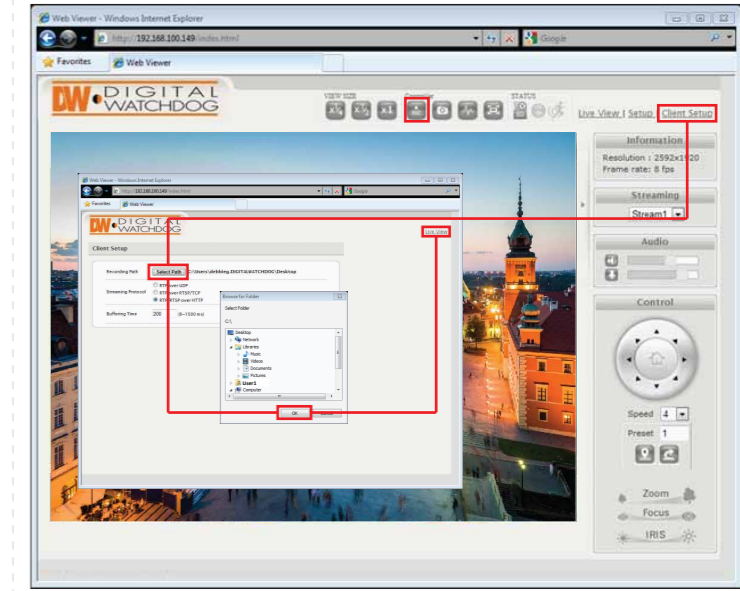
Web Viewer - Windows Internet Explorer

https://192.168.100.149/index.html

Google

Favorites

Web Viewer

DW DIGITAL WATCHDOG

VIEW SIZE

STATUS

Live View | Setup | Client Setup

Information

Resolution : 2592x1920
Frame rate: 8 fps

Streaming

Stream1

Audio

Control

Speed 4

Preset 1

Zoom

Focus

IRIS

Web Viewer - Windows Internet Explorer

https://192.168.100.149/index.html

Favorites

Web Viewer

DW DIGITAL WATCHDOG

Live View

Client Setup

Recording Path

Select Path

C:\Users\debbing.DIGITALWATCHDOG\Desktop

Streaming Protocol

RTP over UDP
RTP over RTSP/TCP
RTP/RTSP over HTTP

Buffering Time

200

(0~1500 ms)

Browse for Folder

Select Folder

C:\

Desktop
Network
Libraries
Music
Videos
Documents
Pictures
User1
Computer

OK

Cancel